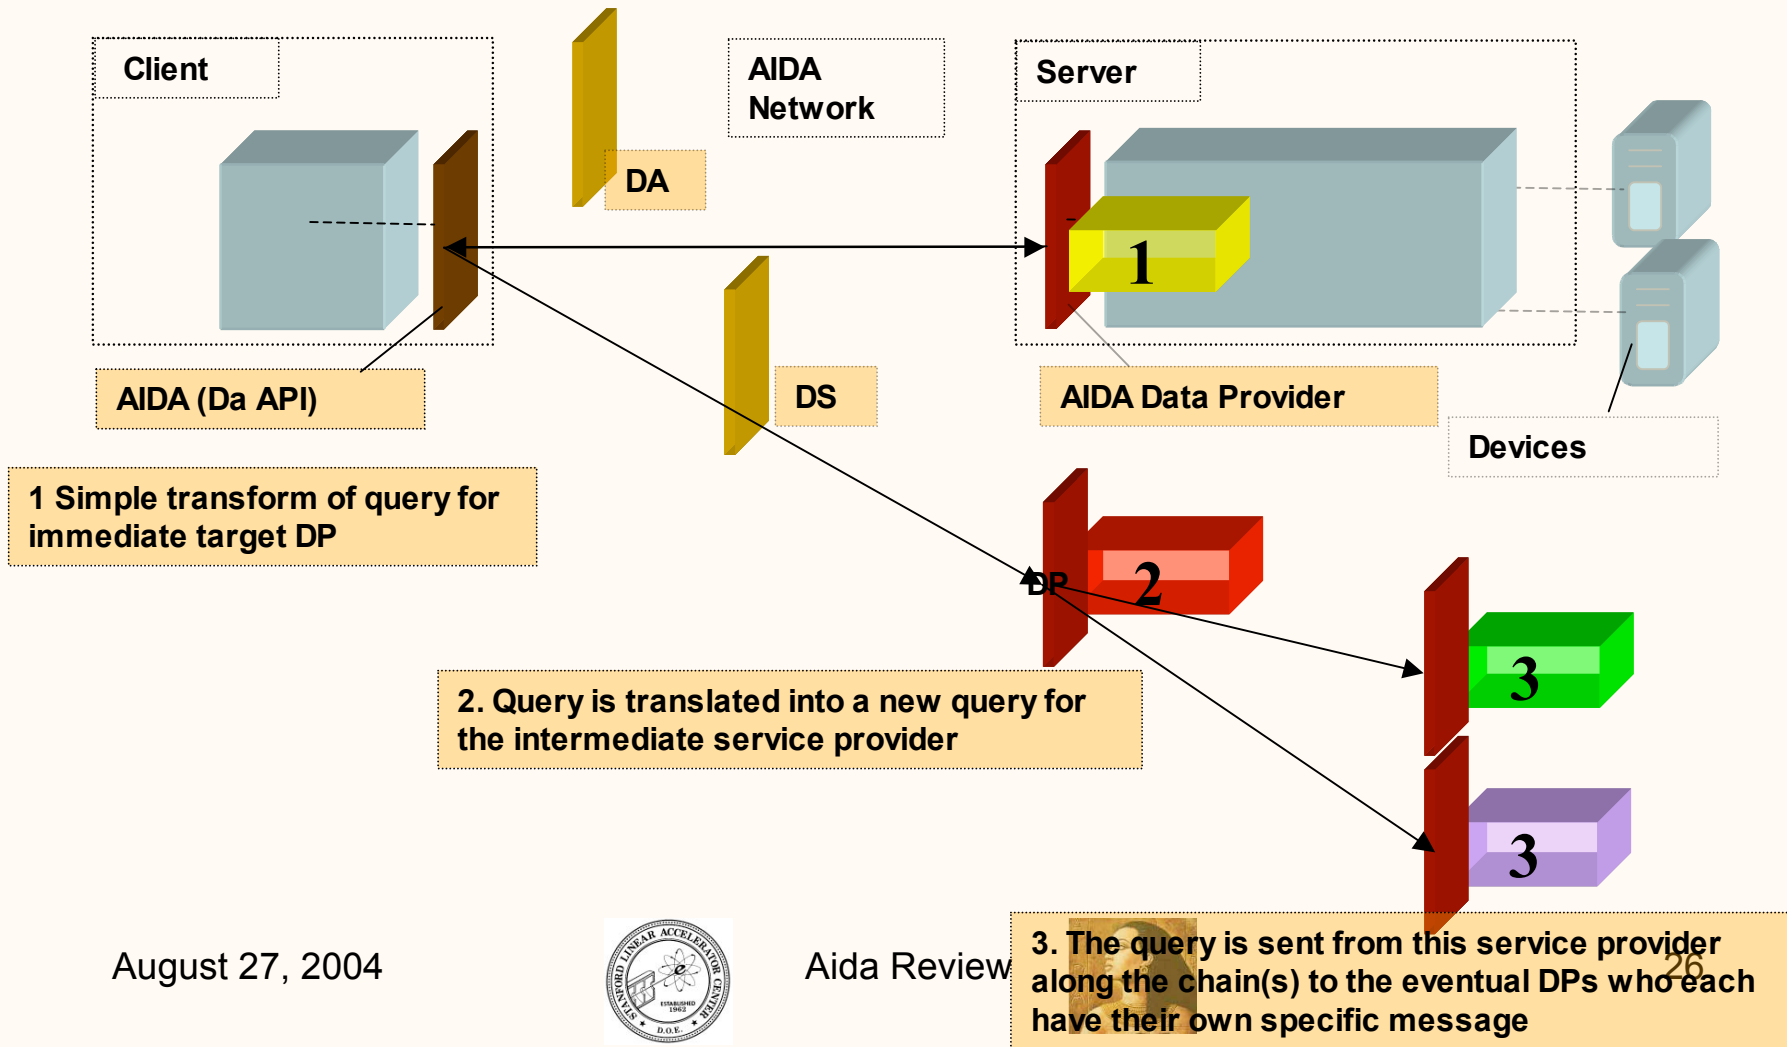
Client

AIDA Network

Server

DA

1

DS

AIDA (Da API)

AIDA Data Provider

Devices

1 Simple transform of query for immediate target DP

DP

2

3

3

2. Query is translated into a new query for the intermediate service provider

3. The query is sent from this service provider along the chain(s) to the eventual DPs who each have their own specific message

August 27, 2004

STANFORD LINEAR ACCELERATOR CENTER ESTABLISHED 1962 D.O.E.

Aida Review

26